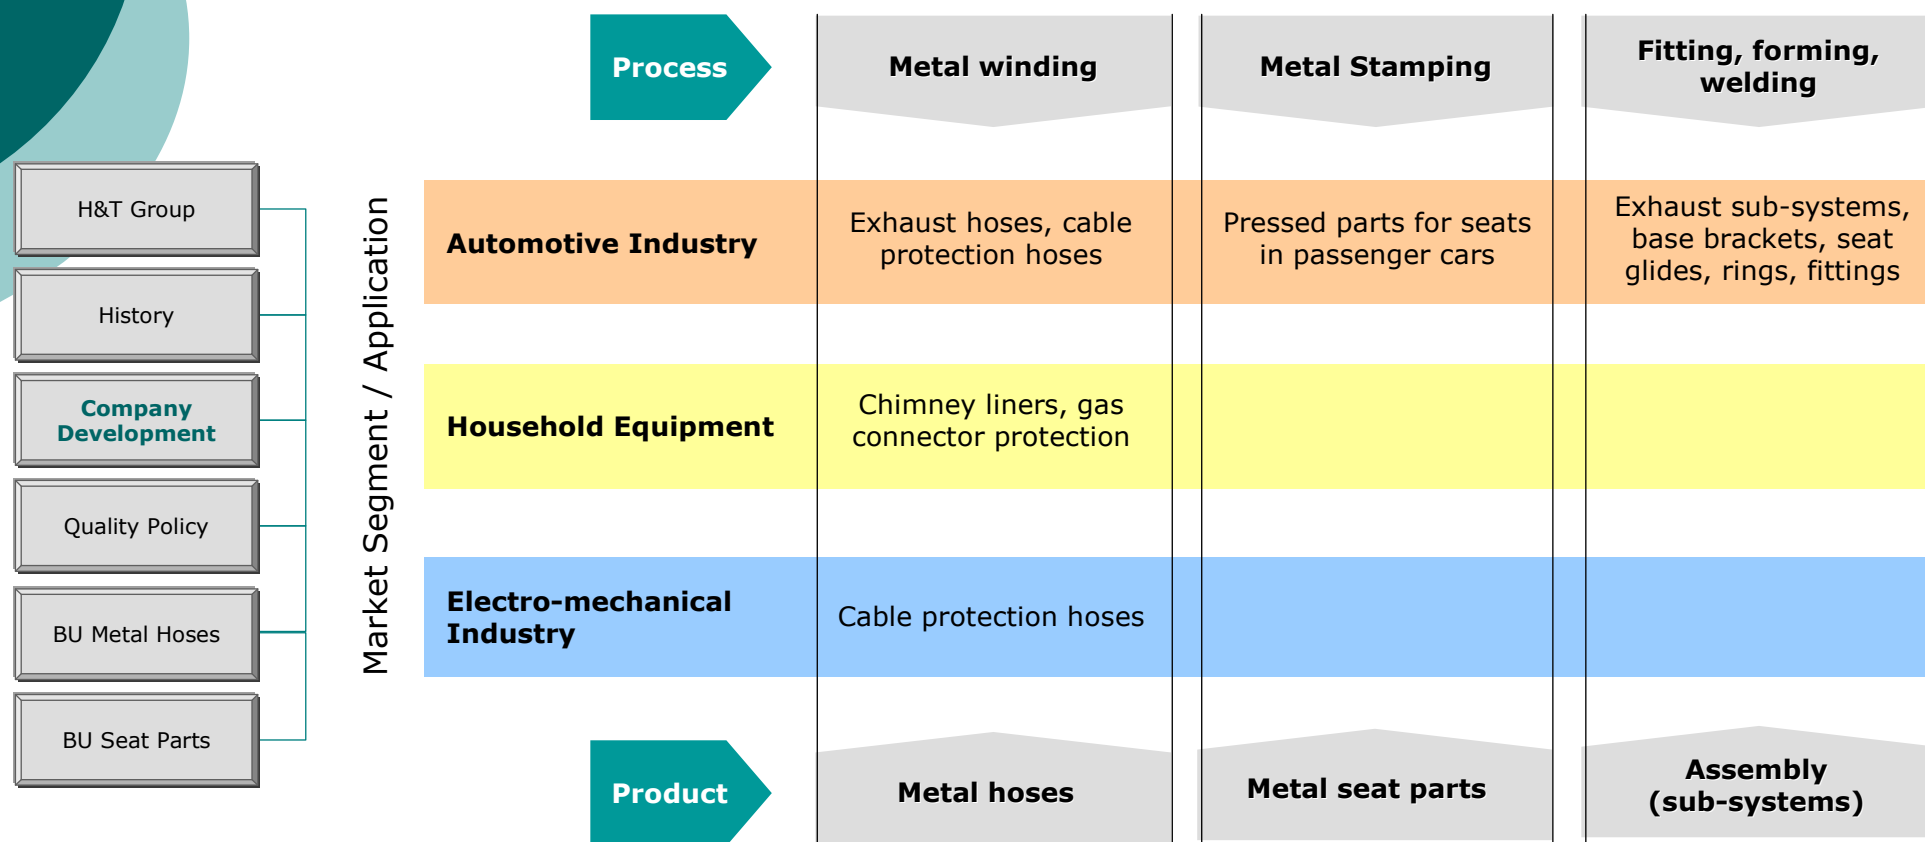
H&T Group

History

Company Development

Quality Policy

BU Metal Hoses

BU Seat Parts

Market Segment / Application

| Process | Metal winding | Metal Stamping | Fitting, forming, welding |
|---|---|---|---|
| Automotive Industry | Exhaust hoses, cable protection hoses | Pressed parts for seats in passenger cars | Exhaust sub-systems, base brackets, seat glides, rings, fittings |
| Household Equipment | Chimney liners, gas connector protection | | |
| Electro-mechanical Industry | Cable protection hoses | | |
| Product | Metal hoses | Metal seat parts | Assembly (sub-systems) |